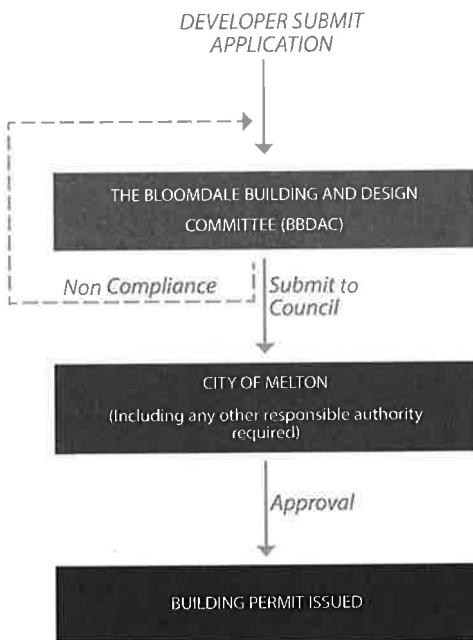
DEVELOPER SUBMIT APPLICATION

THE BLOOMDALE BUILDING AND DESIGN COMMITTEE (BBDAC)

Non Compliance

Submit to Council

CITY OF MELTON

(Including any other responsible authority required)

Approval

BUILDING PERMIT ISSUED